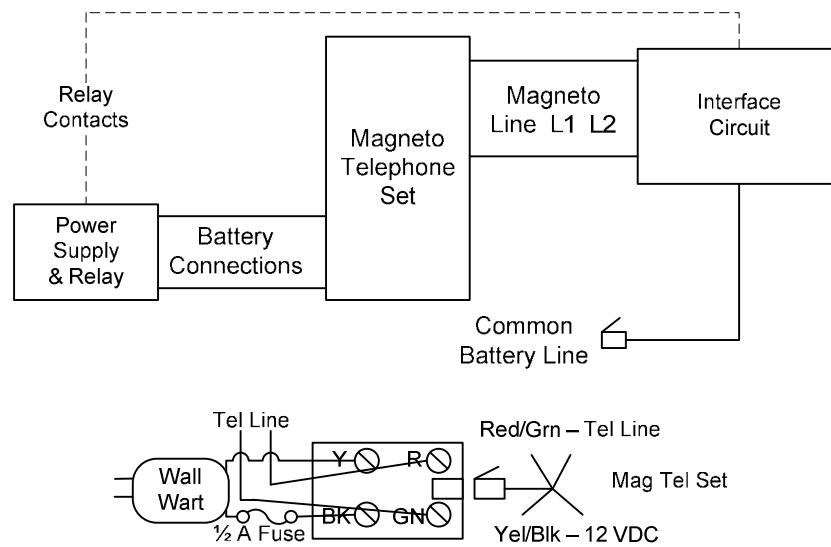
Relay Contacts

Power Supply & Relay

Battery Connections

Magneto Telephone Set

Magneto Line L1 L2

Interface Circuit

Common Battery Line

Tel Line

Wall Wart

Y

R

BK

GN

½ A Fuse

Red/Grn – Tel Line

Mag Tel Set

Yel/Blk – 12 VDC